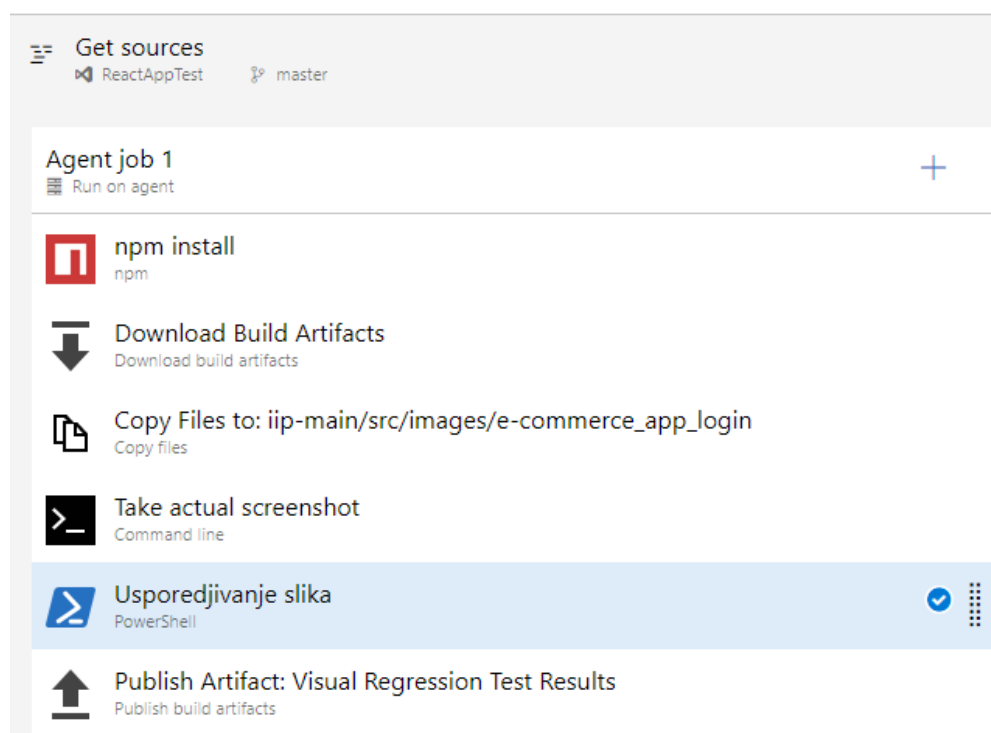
Get sources
ReactAppTest master

Agent job 1
Run on agent

npm install
npm

Download Build Artifacts
Download build artifacts

Copy Files to: iip-main/src/images/e-commerce_app_login
Copy files

Take actual screenshot
Command line

Usporedjivanje slika
PowerShell

Publish Artifact: Visual Regression Test Results
Publish build artifacts